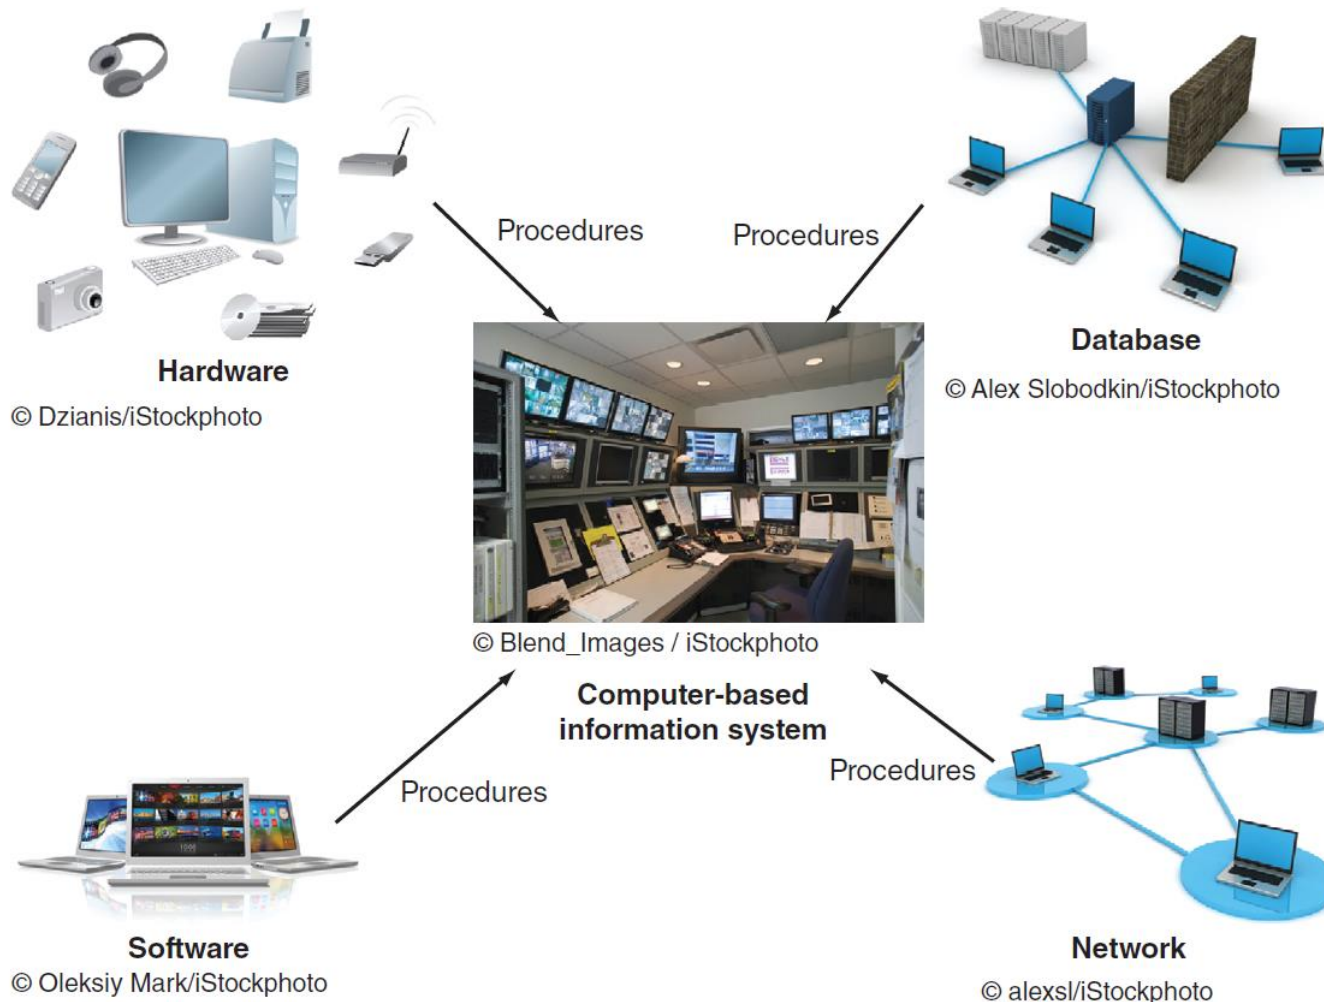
Procedures

Procedures

Hardware

© Dzianis/iStockphoto

Database

© Alex Slobodkin/iStockphoto

© Blend_Images / iStockphoto

Computer-based information system

Procedures

Procedures

Software

© Oleksiy Mark/iStockphoto

Network

© alexsl/iStockphoto